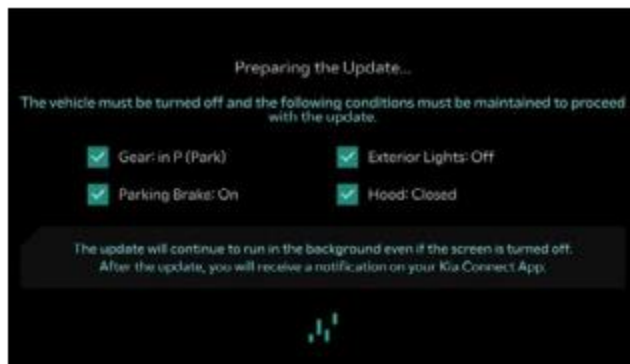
Preparing the Update...

The vehicle must be turned off and the following conditions must be maintained to proceed with the update.

Gear: in P (Park)

Exterior Lights: Off

Parking Brake: On

Hood: Closed

The update will continue to run in the background even if the screen is turned off. After the update, you will receive a notification on your Kia Connect App.